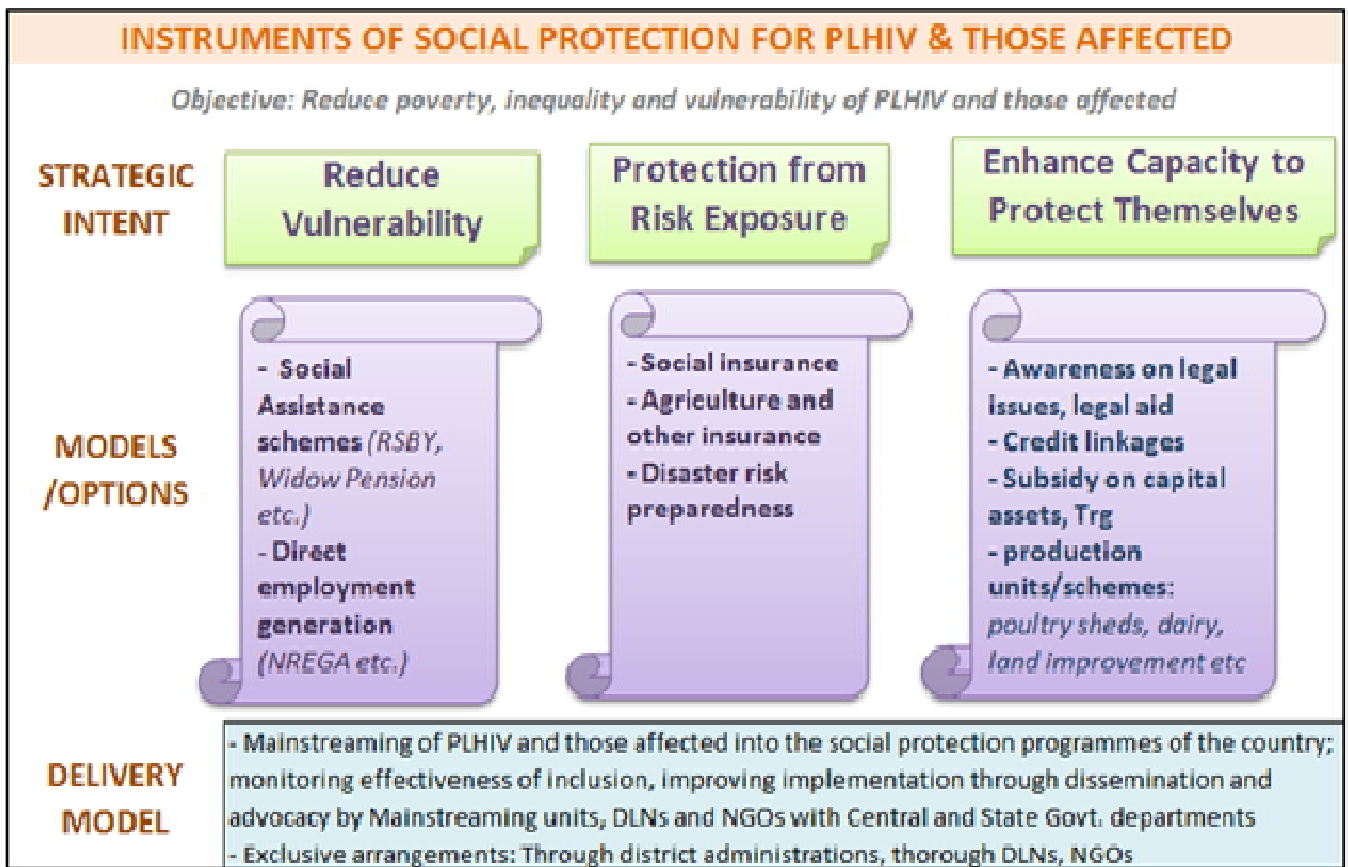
INSTRUMENTS OF SOCIAL PROTECTION FOR PLHIV & THOSE AFFECTED

Objective: Reduce poverty, inequality and vulnerability of PLHIV and those affected

STRATEGIC INTENT

Reduce Vulnerability

Protection from Risk Exposure

Enhance Capacity to Protect Themselves

MODELS /OPTIONS

- Social Assistance schemes (RSBY, Widow Pension etc.)
- Direct employment generation (NREGA etc.)

- Social insurance
- Agriculture and other insurance
- Disaster risk preparedness

- Awareness on legal issues, legal aid
- Credit linkages
- Subsidy on capital assets, Trg
- production units/schemes: poultry sheds, dairy, land improvement etc

DELIVERY MODEL

- Mainstreaming of PLHIV and those affected into the social protection programmes of the country; monitoring effectiveness of inclusion, improving implementation through dissemination and advocacy by Mainstreaming units, DLNs and NGOs with Central and State Govt. departments
- Exclusive arrangements: Through district administrations, thorough DLNs, NGOs